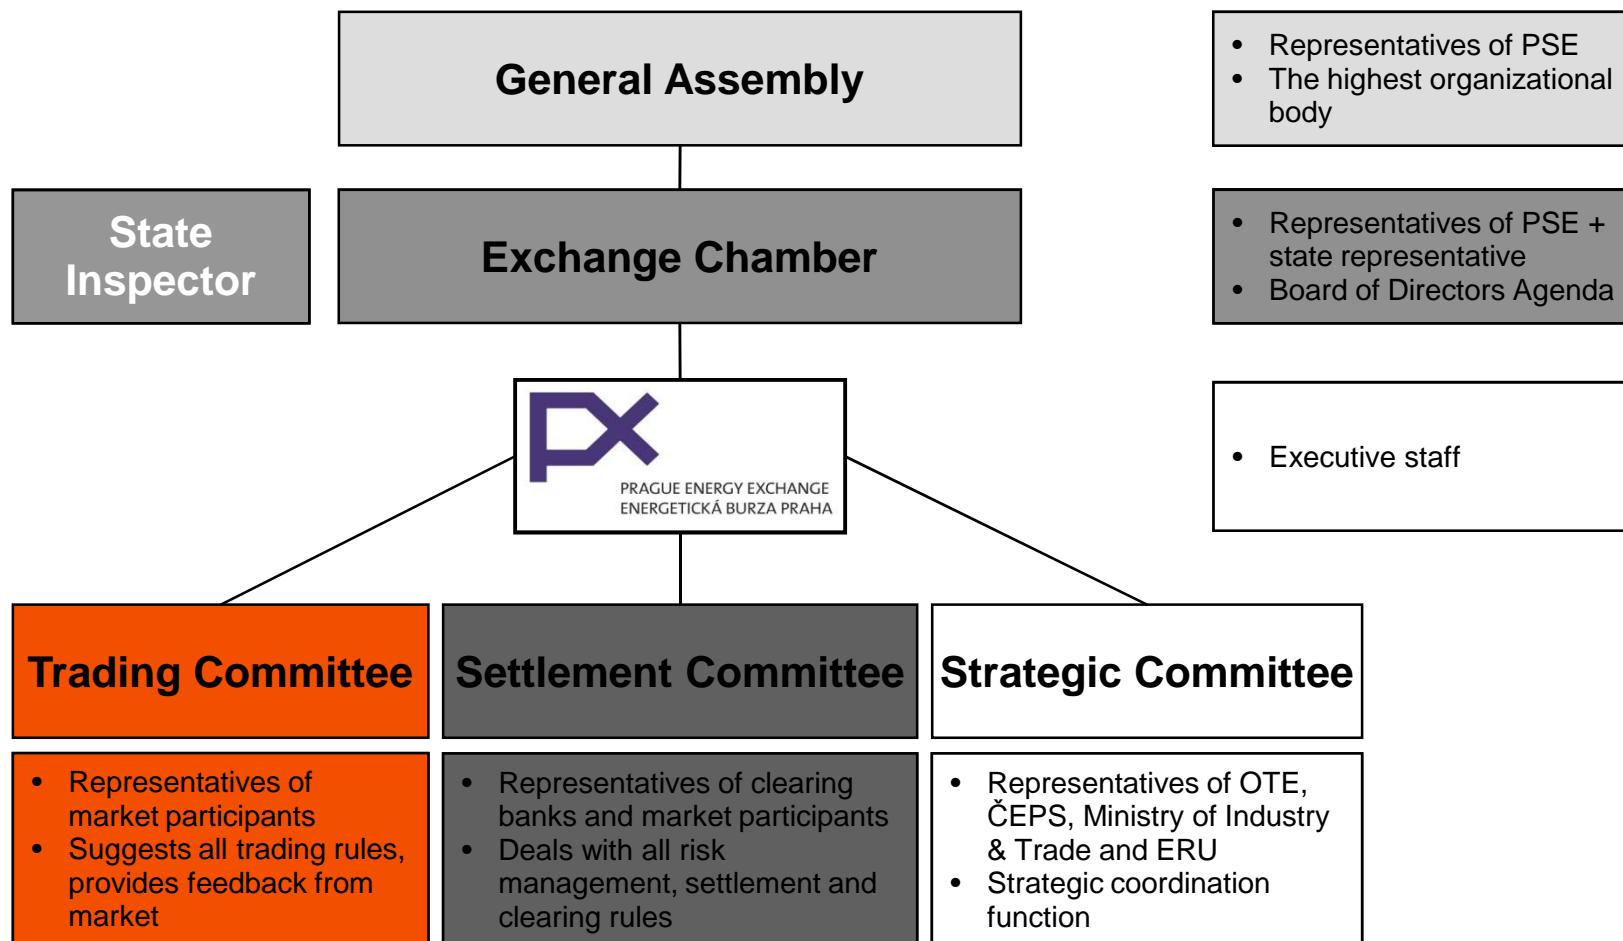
General Assembly

- Representatives of PSE
- The highest organizational body

State Inspector

Exchange Chamber

- Representatives of PSE + state representative
- Board of Directors Agenda

PX
PRAGUE ENERGY EXCHANGE
ENERGETICKÁ BURZA PRAHA

- Executive staff

Trading Committee

Settlement Committee

Strategic Committee

- Representatives of market participants
- Suggests all trading rules, provides feedback from market

- Representatives of clearing banks and market participants
- Deals with all risk management, settlement and clearing rules

- Representatives of OTE, ČEPS, Ministry of Industry & Trade and ERU
- Strategic coordination function